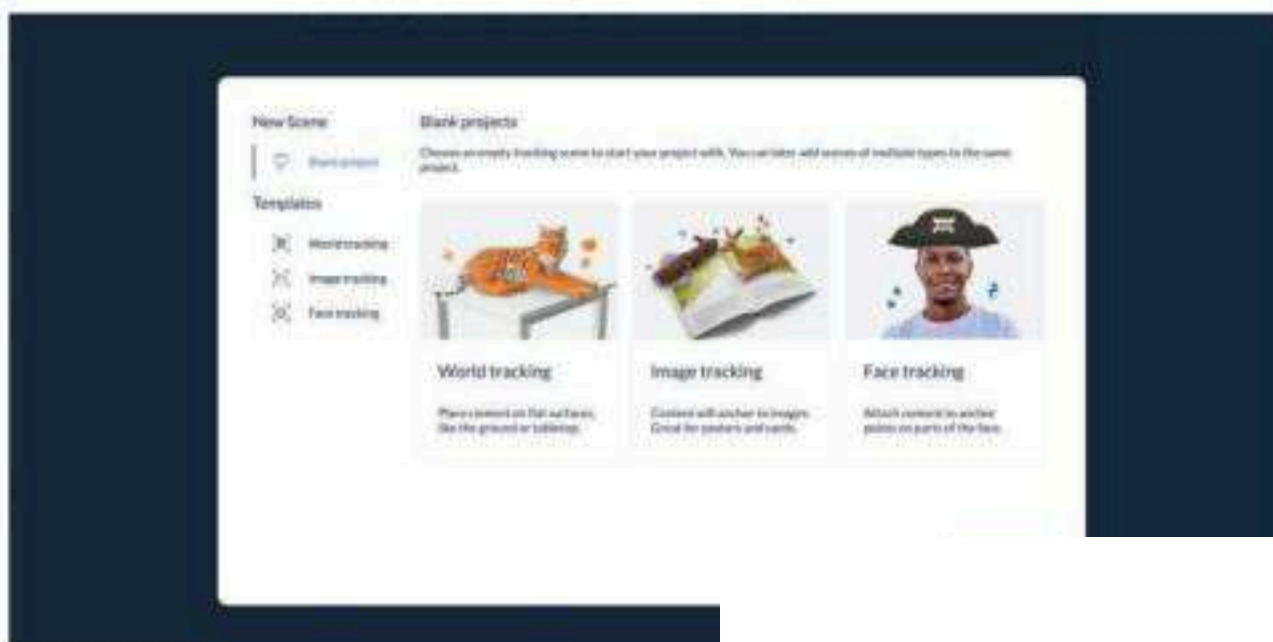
New Scene

Blank project

Templates

World tracking

Image tracking

Face tracking

Blank projects

Choose an empty tracking scene to start your project with. You can later add scenes of multiple types to the same project.

World tracking

Place content on flat surfaces, like the ground or tabletop.

Image tracking

Content will anchor to images. Great for posters and cards.

Face tracking

Attach content to anchor points on parts of the face.